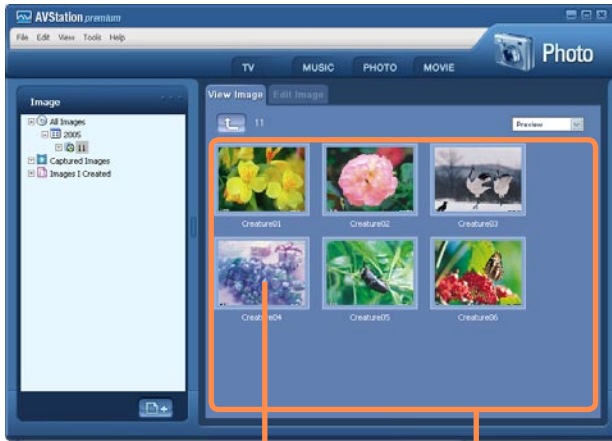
AVStation premium

File Edit View Tools Help

TV MUSIC PHOTO MOVIE

Photo

Image

All Images
2005
11
Captured Images
Images I Created

View Image Edit Image

11

Preview

Creature01 Creature02 Creature03

Creature04 Creature05 Creature06